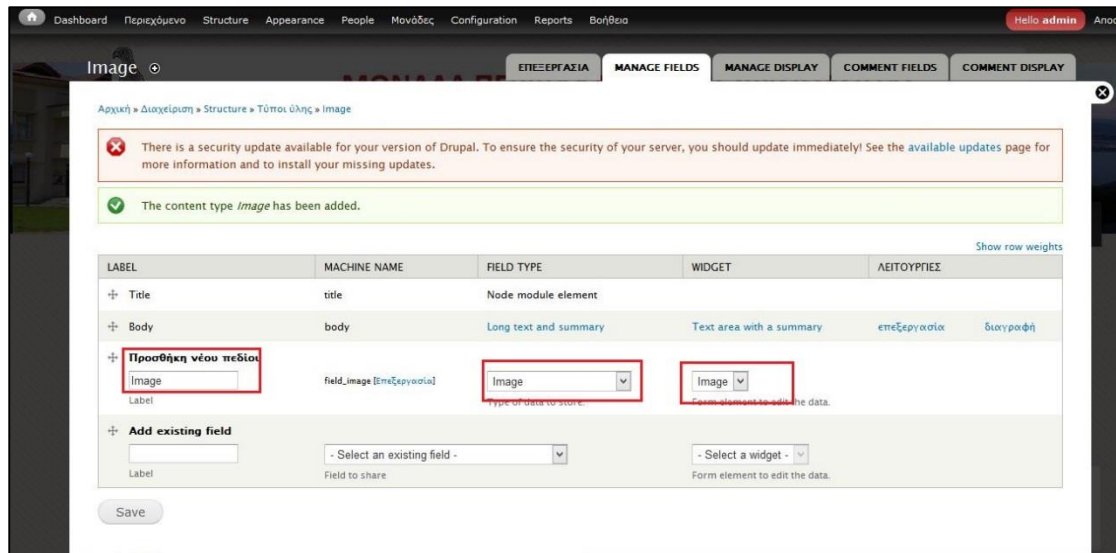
Dashboard Περιεχόμενο Structure Appearance People Μονάδες Configuration Reports Βοήθεια Hello admin Αποσ

Image

ΕΠΕΞΕΡΓΑΣΙΑ MANAGE FIELDS MANAGE DISPLAY COMMENT FIELDS COMMENT DISPLAY

Αρχική » Διαχείριση » Structure » Τύποι ύλης » Image

There is a security update available for your version of Drupal. To ensure the security of your server, you should update immediately! See the available updates page for more information and to install your missing updates.

The content type *Image* has been added.

Show row weights

| LABEL | MACHINE NAME | FIELD TYPE | WIDGET | ΛΕΙΤΟΥΡΓΙΕΣ | |
|---|---|---|---|---|---|
| Title | title | Node module element | | | |
| Body | body | Long text and summary | Text area with a summary | επεξεργασία | διαγραφή |
| Προσθήκη νέου πεδίου Image Label | field_image [Επεξεργασία] | Image Type of data to store. | Image Form element to edit the data. | | |
| Add existing field Label | - Select an existing field - Field to share | | - Select a widget - Form element to edit the data. | | |

Save